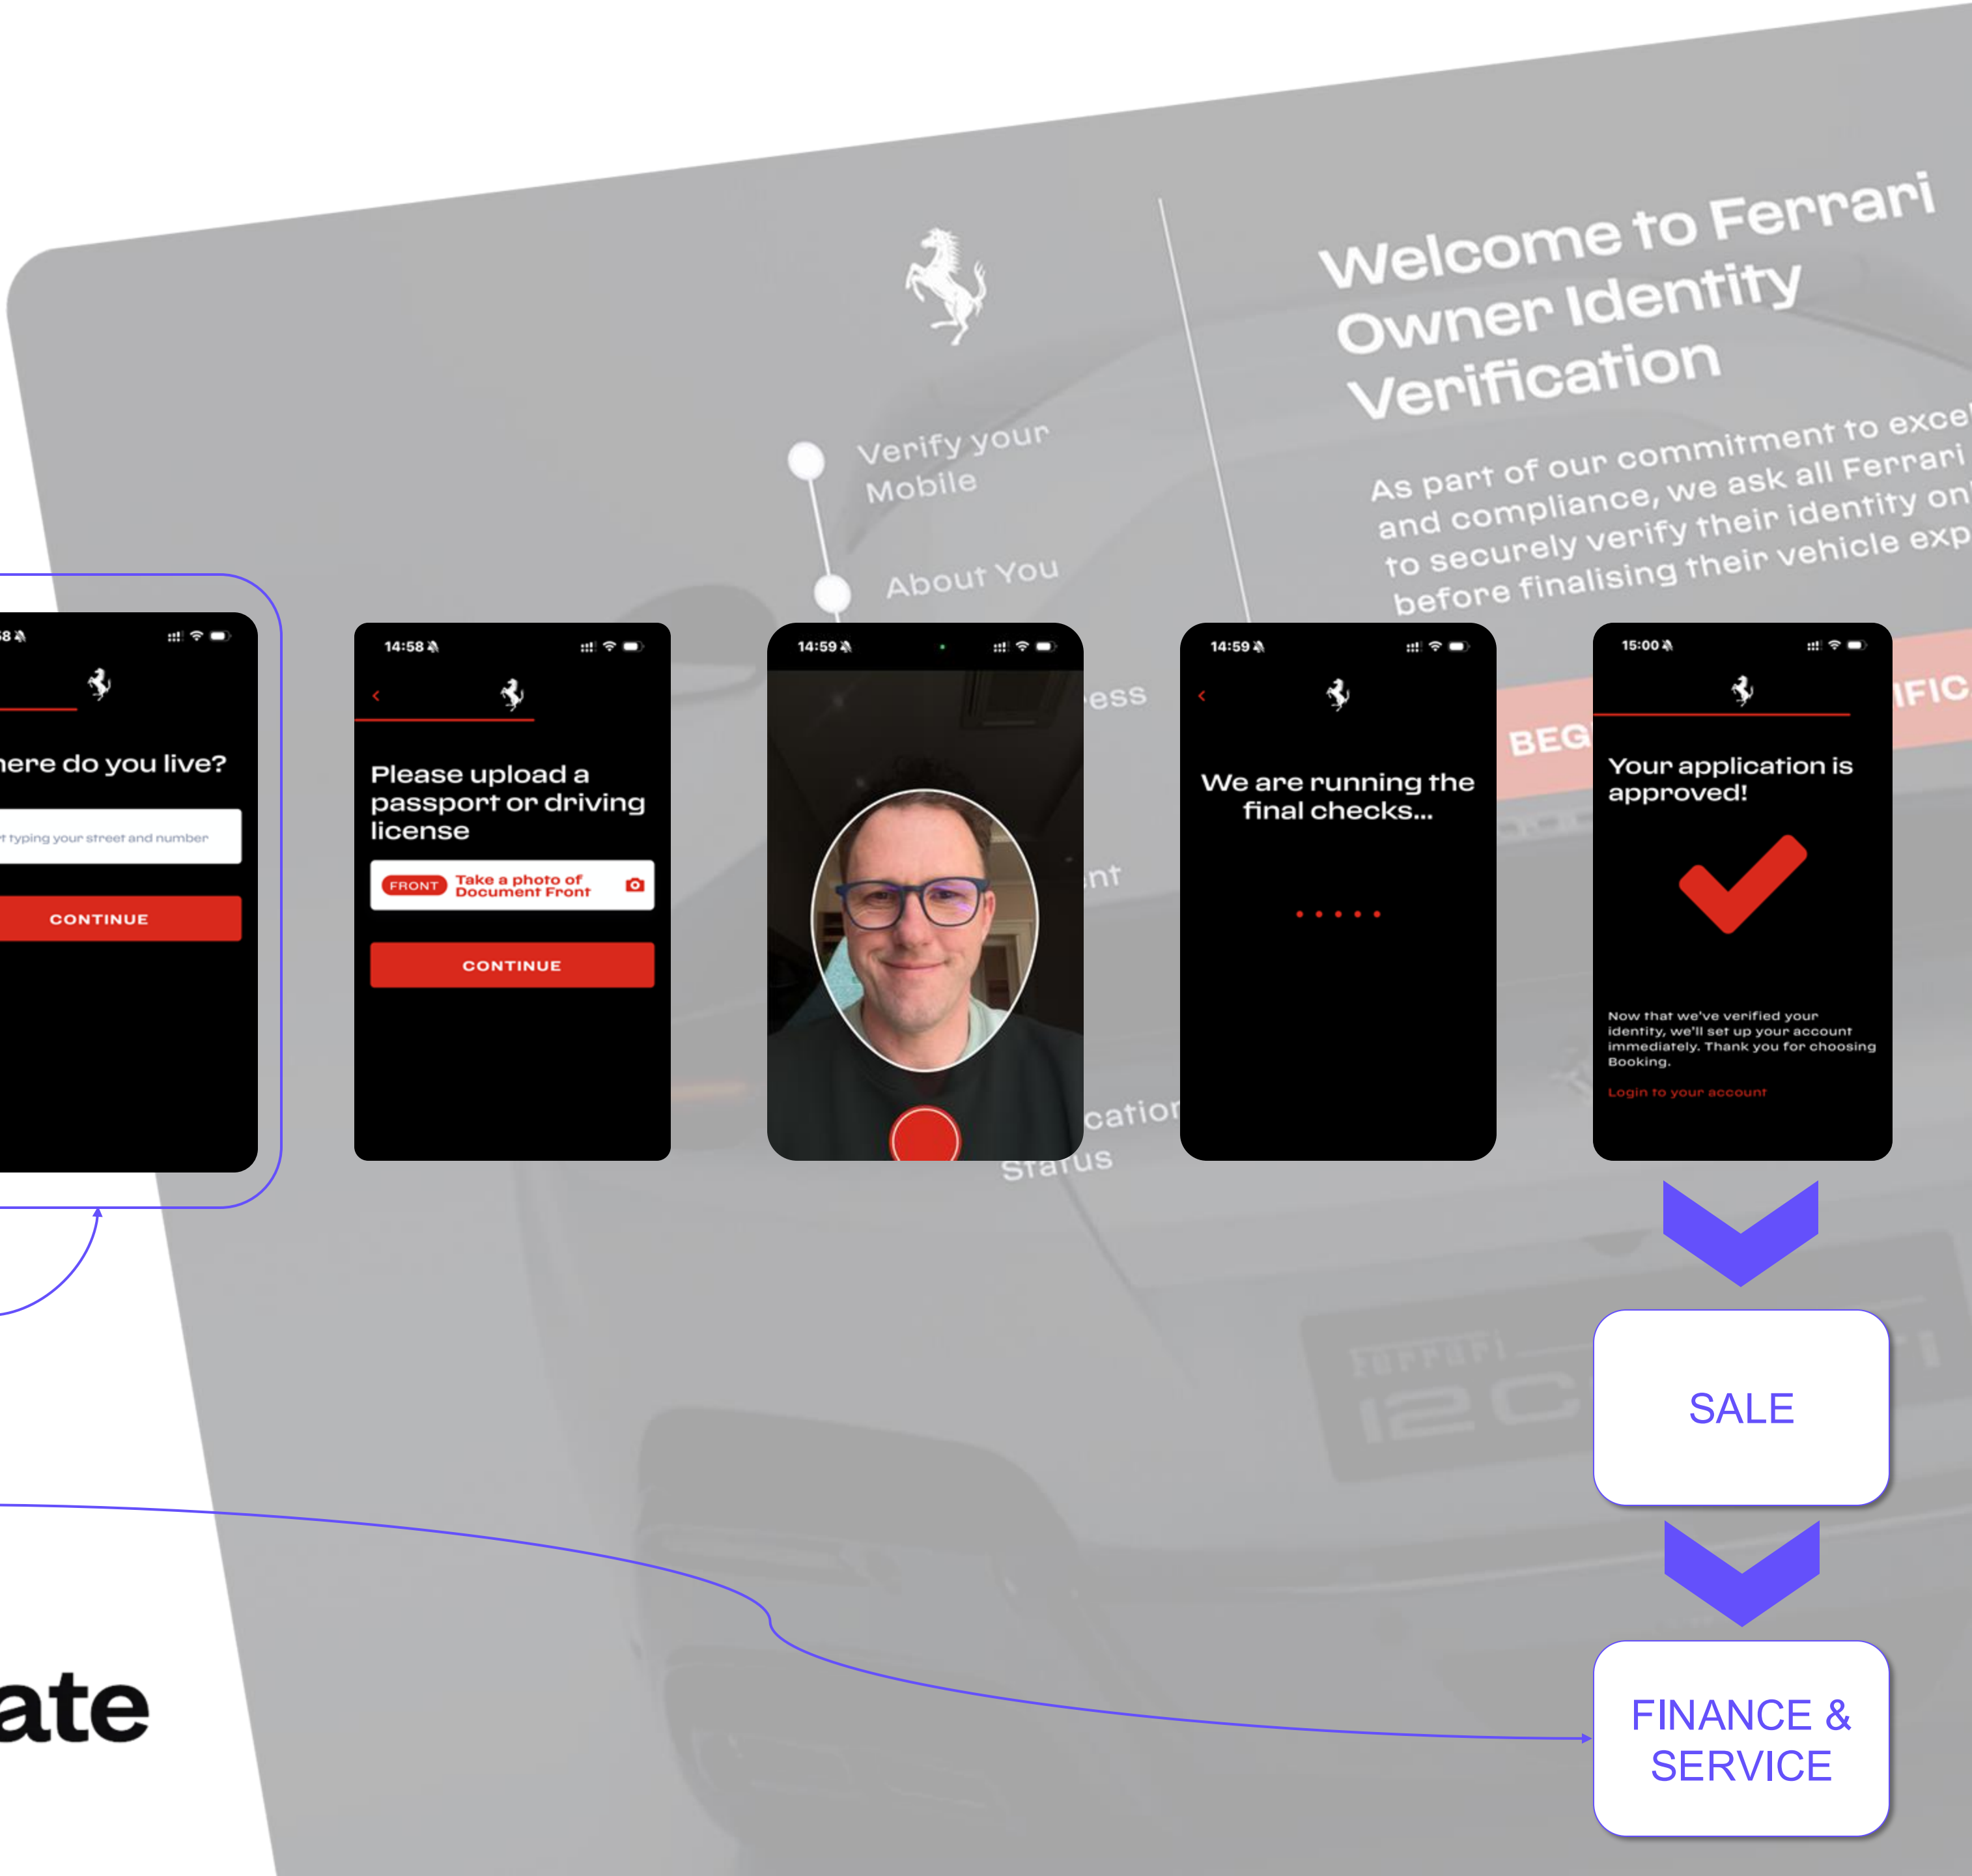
Welcome to Ferrari Owner Identity Verification

As part of our commitment to exce and compliance, we ask all Ferrari to securely verify their identity on before finalising their vehicle exp

Verify your Mobile

About You

ess

nt

cation Status

BEG

IFIC

8

here do you live?

t typing your street and number

CONTINUE

14:58

Please upload a passport or driving license

FRONT Take a photo of Document Front

CONTINUE

14:59

14:59

We are running the final checks...

15:00

Your application is approved!

Now that we've verified your identity, we'll set up your account immediately. Thank you for choosing Booking.

Login to your account

SALE

FINANCE & SERVICE

ate